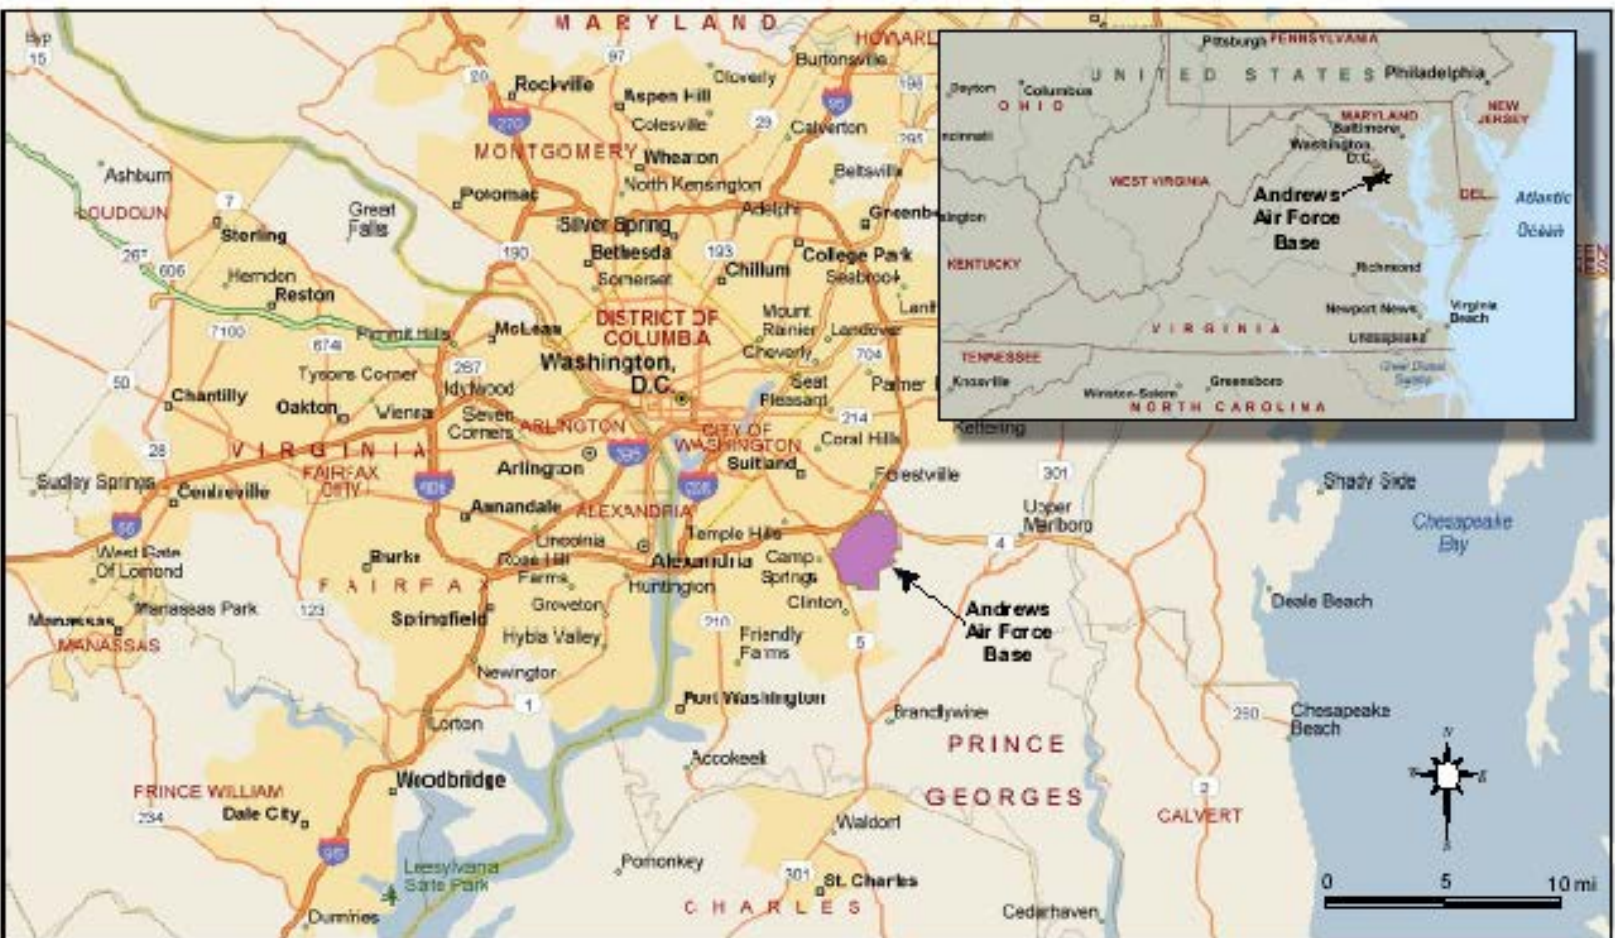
MARYLAND
HOWARD
Byp 15
97
20
Rockville
Aspen Hill
Cloverly
Burtonsville
270
Colesville
29
95
Calverton
MONTGOMERY
Wheaton
North Kensington
Beltsville
Ashburn
Potomac
Adelphi
Greenbelt
LOUDOUN
7
Great Falls
Silver Spring
Sterling
Bethesda
193
College Park
267
606
190
Chillum
Seabrook
Herndon
Somerset
Reston
DISTRICT OF COLUMBIA
Mount Rainier
Landover
7100
Pimmit Hills
McLean
674
287
Washington, D.C.
Cheverly
704
Tysons Corner
Idylwood
Seat Pleasant
Palmer
50
Chantilly
Oakton
Vienna
Seven Corners
ARLINGTON
214
CITY OF WASHINGTON
Coral Hills
28
VIRGINIA
Arlington
395
Suitland
FAIRFAX CITY
Forestville
301
Sudley Springs
Centreville
66
Annandale
ALEXANDRIA
Upper Marlboro
Temple Hills
Lincolnia
Burke
Rose Hill Farms
Alexandria
Camp Springs
4
West Gate Of Lomond
FAIRFAX
Huntington
Clinton
Manassas
Manassas Park
123
Springfield
Groveton
MANASSAS
Hybla Valley
210
Friendly Farms
5
Andrews Air Force Base
Newington
1
Fort Washington
Lorton
Brandywine
250
Accokeek
PRINCE
Woodbridge
FRINCE WILLIAM
GEORGES
2
Dale City
234
CALVERT
Waldorf
95
Leesylvania State Park
Pomonkey
301
St. Charles
Dumfries
CHARLES
Cedarhaven
Shady Side
Chesapeake Bay
Deale Beach
Chesapeake Beach
Kettering
N
W
E
S
0
5
10 mi
Pittsburgh PENNSYLVANIA
UNITED STATES
Philadelphia
Dayton
Columbus
OHIO
NEW JERSEY
MARYLAND
Baltimore
Washington D.C.
WEST VIRGINIA
Andrews Air Force Base
DEL.
Atlantic Ocean
KENTUCKY
Richmond
Newport News
Virginia Beach
VIRGINIA
Chesapeake
TENNESSEE
Knoxville
Greensboro
Winston-Salem
NORTH CAROLINA